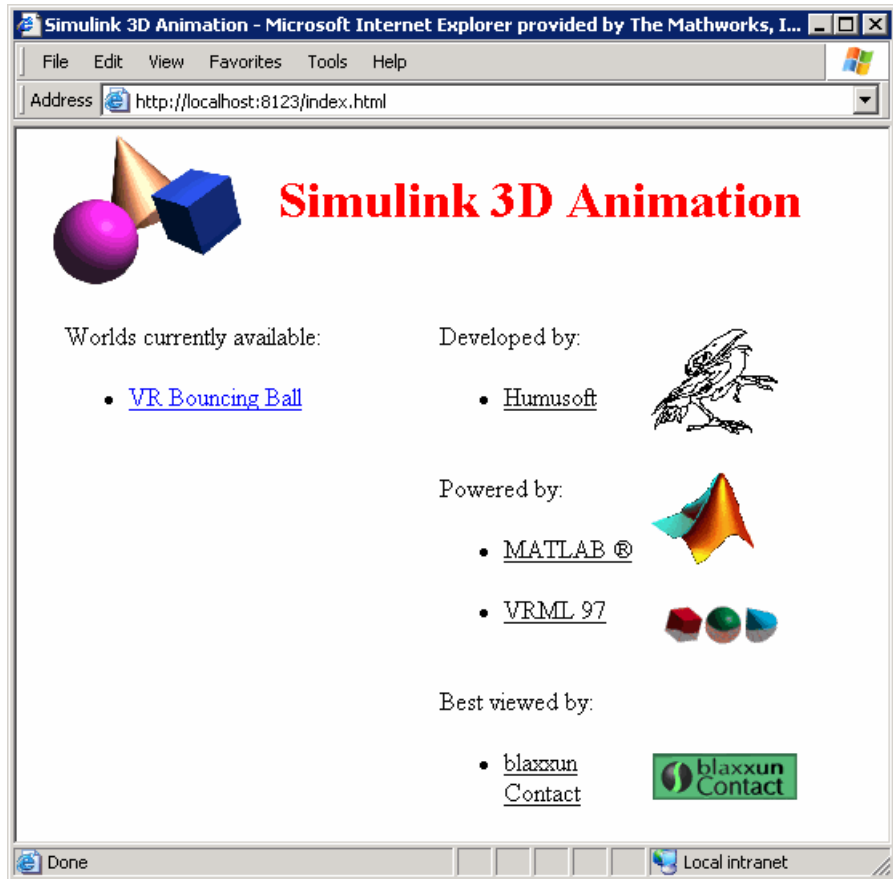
Simulink 3D Animation - Microsoft Internet Explorer provided by The Mathworks, I...

File Edit View Favorites Tools Help

Address http://localhost:8123/index.html

Simulink 3D Animation

Worlds currently available:

- VR Bouncing Ball

Developed by:

- Humusoft

Powered by:

- MATLAB ®
- VRML 97

Best viewed by:

- blaxxun Contact

blaxxun Contact

Done

Local intranet